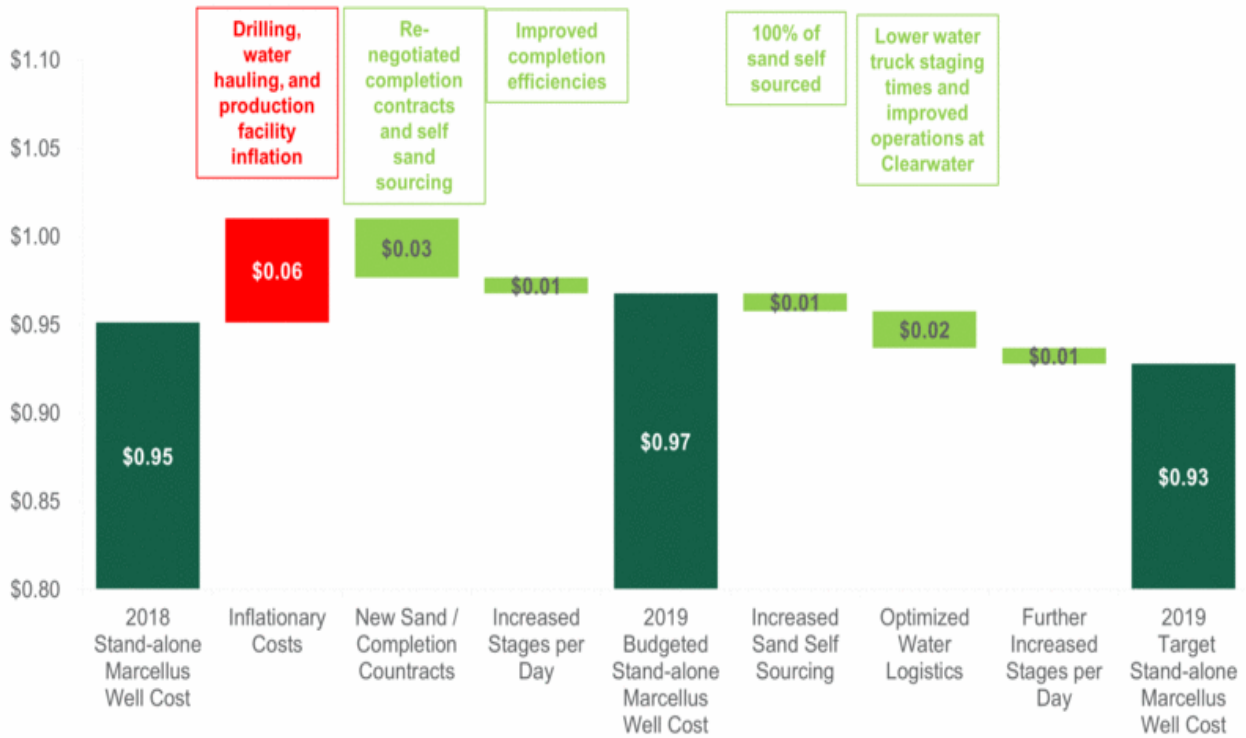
$1.10
$1.05
$1.00
$0.95
$0.90
$0.85
$0.80

Drilling, water hauling, and production facility inflation

Re-negotiated completion contracts and self sand sourcing

Improved completion efficiencies

100% of sand self sourced

Lower water truck staging times and improved operations at Clearwater

$0.95
$0.06
$0.03
$0.01
$0.97
$0.01
$0.02
$0.01
$0.93

2018 Stand-alone Marcellus Well Cost

Inflationary Costs

New Sand / Completion Countracts

Increased Stages per Day

2019 Budgeted Stand-alone Marcellus Well Cost

Increased Sand Self Sourcing

Optimized Water Logistics

Further Increased Stages per Day

2019 Target Stand-alone Marcellus Well Cost